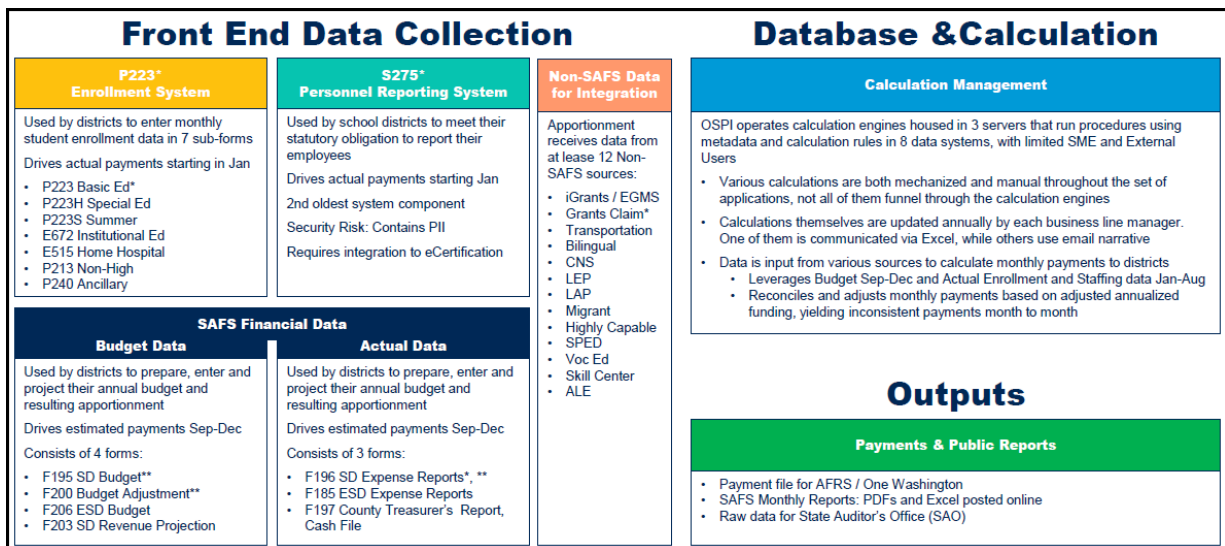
Front End Data Collection

P223*
Enrollment System

Used by districts to enter monthly student enrollment data in 7 sub-forms

Drives actual payments starting in Jan

- P223 Basic Ed*
- P223H Special Ed
- P223S Summer
- E672 Institutional Ed
- E515 Home Hospital
- P213 Non-High
- P240 Ancillary

S275*
Personnel Reporting System

Used by school districts to meet their statutory obligation to report their employees

Drives actual payments starting Jan

2nd oldest system component

Security Risk: Contains PII

Requires integration to eCertification

Non-SAFS Data for Integration

Apportionment receives data from at lease 12 Non-SAFS sources:

- iGrants / EGMS
- Grants Claim*
- Transportation
- Bilingual
- CNS
- LEP
- LAP
- Migrant
- Highly Capable
- SPED
- Voc Ed
- Skill Center
- ALE

SAFS Financial Data

Budget Data

Used by districts to prepare, enter and project their annual budget and resulting apportionment

Drives estimated payments Sep-Dec

Consists of 4 forms:

- F195 SD Budget**
- F200 Budget Adjustment**
- F206 ESD Budget
- F203 SD Revenue Projection

Actual Data

Used by districts to prepare, enter and project their annual budget and resulting apportionment

Drives estimated payments Sep-Dec

Consists of 3 forms:

- F196 SD Expense Reports*, **
- F185 ESD Expense Reports
- F197 County Treasurer's Report, Cash File

Database &Calculation

Calculation Management

OSPI operates calculation engines housed in 3 servers that run procedures using metadata and calculation rules in 8 data systems, with limited SME and External Users

- Various calculations are both mechanized and manual throughout the set of applications, not all of them funnel through the calculation engines
- Calculations themselves are updated annually by each business line manager. One of them is communicated via Excel, while others use email narrative
- Data is input from various sources to calculate monthly payments to districts
  - Leverages Budget Sep-Dec and Actual Enrollment and Staffing data Jan-Aug
  - Reconciles and adjusts monthly payments based on adjusted annualized funding, yielding inconsistent payments month to month

Outputs

Payments & Public Reports

- Payment file for AFRS / One Washington
- SAFS Monthly Reports: PDFs and Excel posted online
- Raw data for State Auditor's Office (SAO)